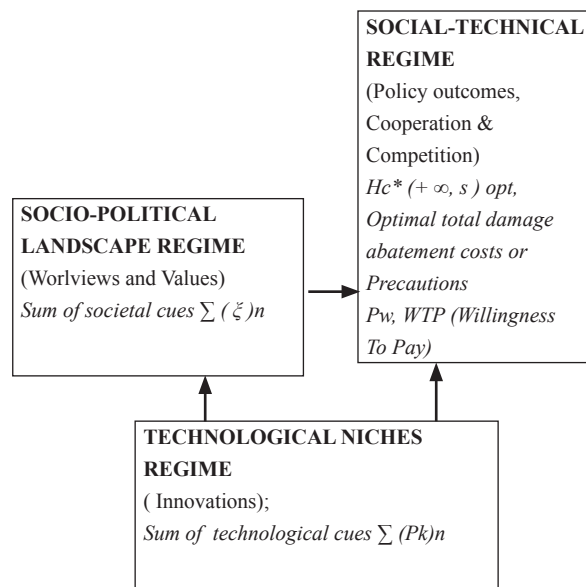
SOCIAL-TECHNICAL REGIME
(Policy outcomes, Cooperation & Competition)
$Hc^* (+\infty, s)$ opt, Optimal total damage abatement costs or Precautions
Pw, WTP (Willingness To Pay)

SOCIO-POLITICAL LANDSCAPE REGIME
(Worlviews and Values)
Sum of societal cues $\sum (\xi)n$

TECHNOLOGICAL NICHES REGIME
( Innovations);
Sum of technological cues $\sum (Pk)n$